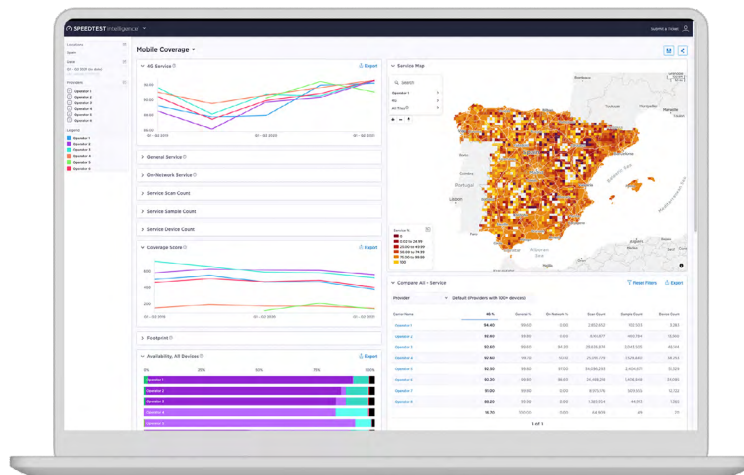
SPEEDTEST Intelligence

Submit a ticket

Mobile Coverage

4G Service

Export

Q1 - Q2 2019

Q1 - Q2 2020

Q1 - Q2 2021

General Service

On-Network Service

Service Scan Count

Service Sample Count

Service Device Count

Coverage Score

Export

Footprint

Availability, All Devices

Export

Operator 1

Operator 2

Operator 3

Operator 4

Operator 5

Service Map

Search

Operator 1

4G

All Days

Portugal

Lisbon

Madrid

Valencia

Balearic Sea

Mediterranean Sea

Alboran Sea

Service %

Compare All - Service

Reset Filters

Export

Provider

Default (Providers with 100+ devices)

Operator 1

Operator 2

Operator 3

Operator 4

Operator 5

Operator 6

Operator 7

Operator 8

1 of 1